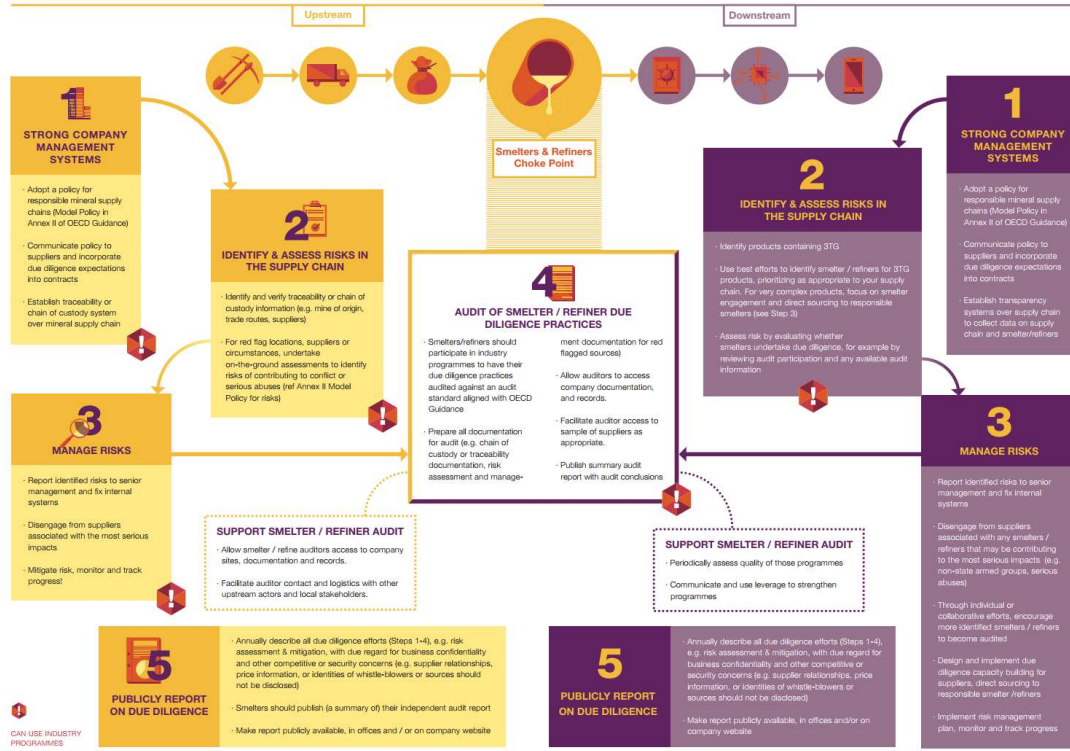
Upstream

Downstream

Smelters & Refiners Choke Point

1

STRONG COMPANY MANAGEMENT SYSTEMS

· Adopt a policy for responsible mineral supply chains (Model Policy in Annex II of OECD Guidance)

· Communicate policy to suppliers and incorporate due diligence expectations into contracts

· Establish traceability or chain of custody system over mineral supply chain

2

IDENTIFY & ASSESS RISKS IN THE SUPPLY CHAIN

· Identify and verify traceability or chain of custody information (e.g. mine of origin, trade routes, suppliers)

· For red flag locations, suppliers or circumstances, undertake on-the-ground assessments to identify risks of contributing to conflict or serious abuses (ref Annex II Model Policy for risks)

3

MANAGE RISKS

· Report identified risks to senior management and fix internal systems

· Disengage from suppliers associated with the most serious impacts

· Mitigate risk, monitor and track progress!

4

AUDIT OF SMELTER / REFINER DUE DILIGENCE PRACTICES

· Smelters/refiners should participate in industry programmes to have their due diligence practices audited against an audit standard aligned with OECD Guidance

· Prepare all documentation for audit (e.g. chain of custody or traceability documentation, risk assessment and management documentation for red flagged sources)

· Allow auditors to access company documentation, and records.

· Facilitate auditor access to sample of suppliers as appropriate.

· Publish summary audit report with audit conclusions

SUPPORT SMELTER / REFINER AUDIT

· Allow smelter / refine auditors access to company sites, documentation and records.

· Facilitate auditor contact and logistics with other upstream actors and local stakeholders.

5

PUBLICLY REPORT ON DUE DILIGENCE

· Annually describe all due diligence efforts (Steps 1-4), e.g. risk assessment & mitigation, with due regard for business confidentiality and other competitive or security concerns (e.g. supplier relationships, price information, or identities of whistle-blowers or sources should not be disclosed)

· Smelters should publish (a summary of) their independent audit report

· Make report publicly available, in offices and / or on company website

CAN USE INDUSTRY PROGRAMMES

1

STRONG COMPANY MANAGEMENT SYSTEMS

· Adopt a policy for responsible mineral supply chains (Model Policy in Annex II of OECD Guidance)

· Communicate policy to suppliers and incorporate due diligence expectations into contracts

· Establish transparency systems over supply chain to collect data on supply chain and smelter/refiners

2

IDENTIFY & ASSESS RISKS IN THE SUPPLY CHAIN

· Identify products containing 3TG

· Use best efforts to identify smelter / refiners for 3TG products, prioritizing as appropriate to your supply chain. For very complex products, focus on smelter engagement and direct sourcing to responsible smelters (see Step 3)

· Assess risk by evaluating whether smelters undertake due diligence, for example by reviewing audit participation and any available audit information

3

MANAGE RISKS

· Report identified risks to senior management and fix internal systems

· Disengage from suppliers associated with any smelters / refiners that may be contributing to the most serious impacts (e.g. non-state armed groups, serious abuses)

· Through individual or collaborative efforts, encourage more identified smelters / refiners to become audited

· Design and implement due diligence capacity building for suppliers, direct sourcing to responsible smelter /refiners

· Implement risk management plan, monitor and track progress

SUPPORT SMELTER / REFINER AUDIT

· Periodically assess quality of those programmes

· Communicate and use leverage to strengthen programmes

5

PUBLICLY REPORT ON DUE DILIGENCE

· Annually describe all due diligence efforts (Steps 1-4), e.g. risk assessment & mitigation, with due regard for business confidentiality and other competitive or security concerns (e.g. supplier relationships, price information, or identities of whistle-blowers or sources should not be disclosed)

· Make report publicly available, in offices and/or on company website